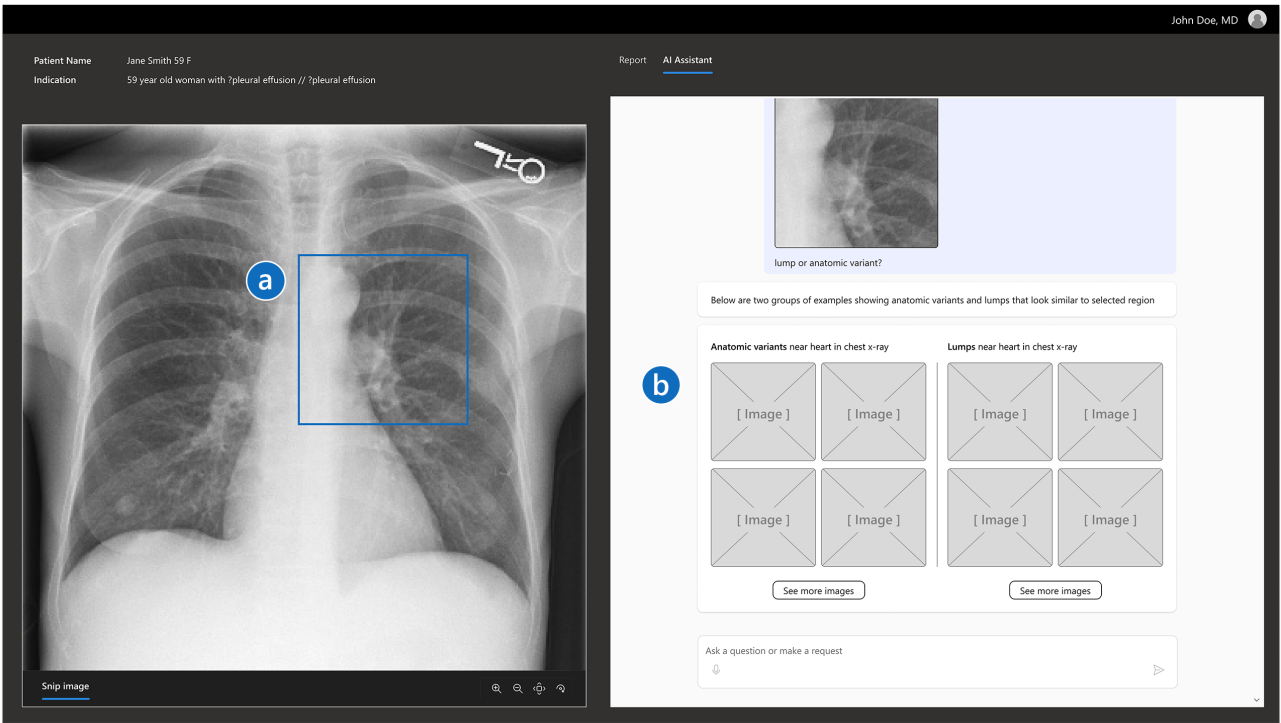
John Doe, MD

Patient Name Jane Smith 59 F
Indication 59 year old woman with ?pleural effusion // ?pleural effusion

Report AI Assistant

a

lump or anatomic variant?

Below are two groups of examples showing anatomic variants and lumps that look similar to selected region

b

**Anatomic variants** near heart in chest x-ray

[ Image ] [ Image ]
[ Image ] [ Image ]

See more images

**Lumps** near heart in chest x-ray

[ Image ] [ Image ]
[ Image ] [ Image ]

See more images

Ask a question or make a request

Snip image